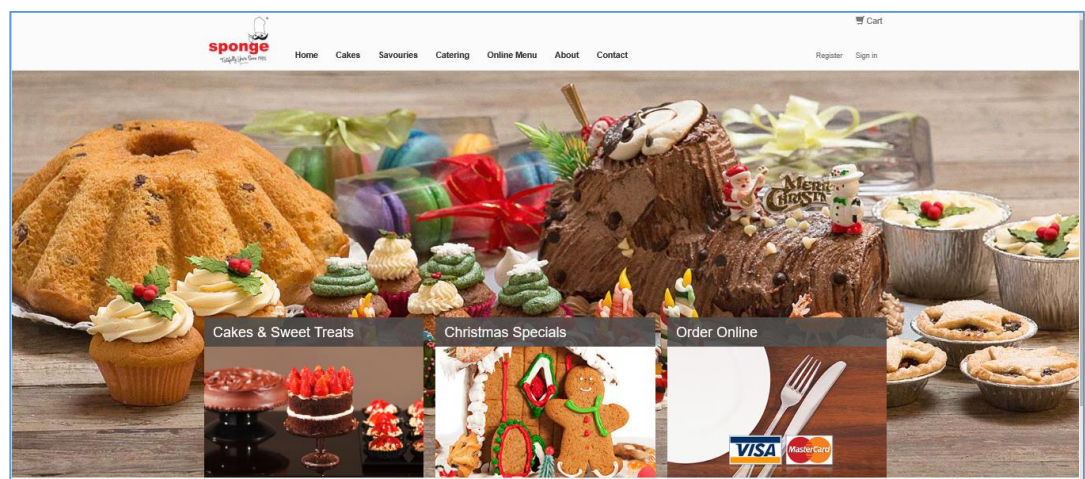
sponge
Totally Yours Since 1985

Home Cakes Savouries Catering Online Menu About Contact

Cart

Register Sign in

Merry Christmas

Cakes & Sweet Treats

Christmas Specials

Order Online

VISA MasterCard